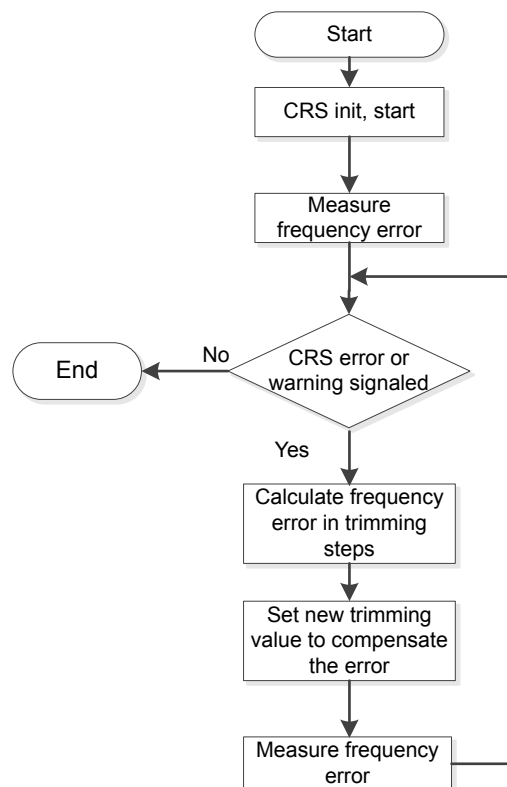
Start

CRS init, start

Measure frequency error

End

No

CRS error or warning signaled

Yes

Calculate frequency error in trimming steps

Set new trimming value to compensate the error

Measure frequency error